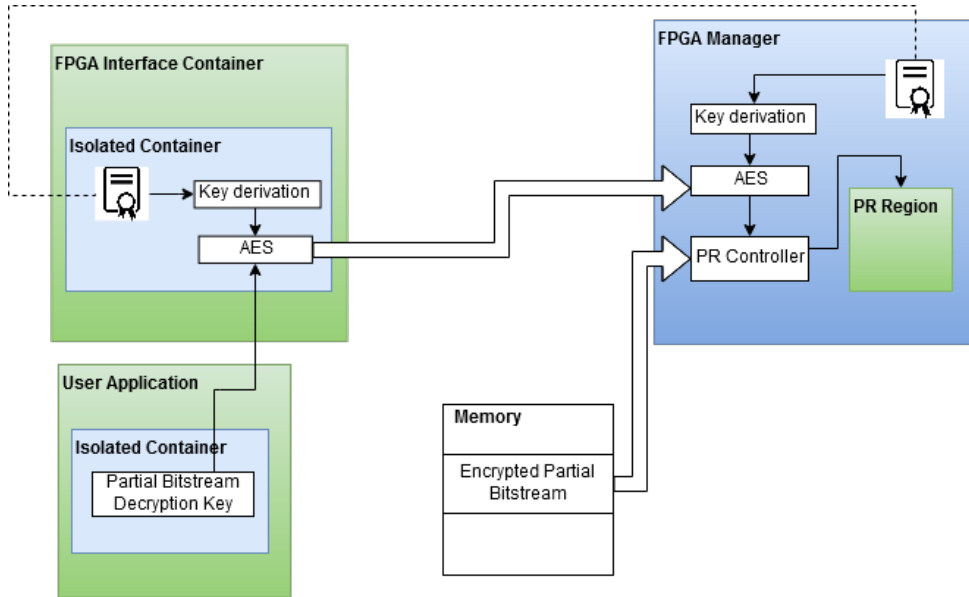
FPGA Interface Container

Isolated Container

Key derivation

AES

User Application

Isolated Container

Partial Bitstream Decryption Key

FPGA Manager

Key derivation

AES

PR Controller

PR Region

Memory

Encrypted Partial Bitstream